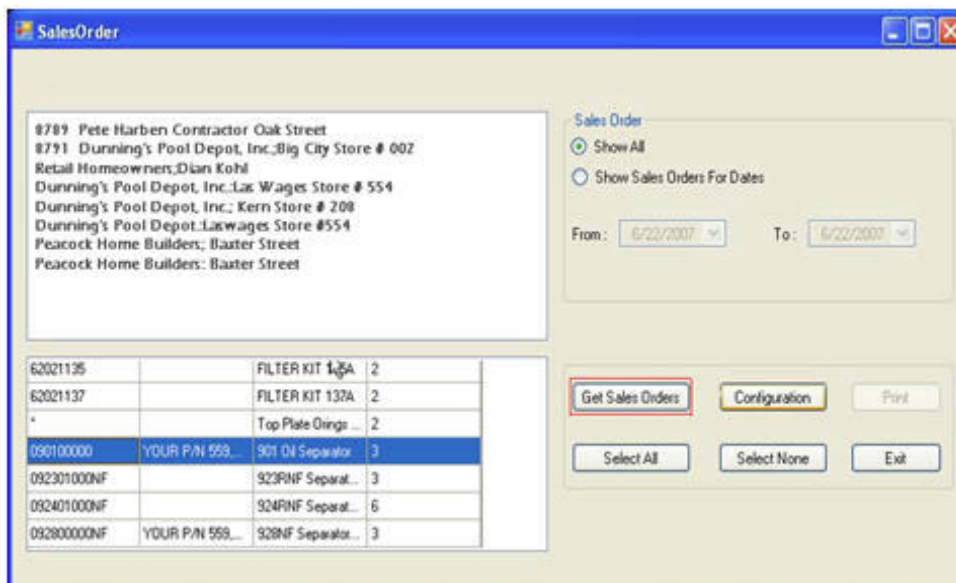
SalesOrder

8789 Pete Harben Contractor Oak Street
8791 Dunning's Pool Depot, Inc.;Big City Store # 002
Retail Homeowners;Dian Kohl
Dunning's Pool Depot, Inc.:Las Wages Store # 554
Dunning's Pool Depot, Inc.; Kern Store # 208
Dunning's Pool Depot.:Laswages Store #554
Peacock Home Builders,; Baxter Street
Peacock Home Builders: Baxter Street

| | | | |
|---|---|---|---|
| 62021135 | | FILTER KIT 135A | 2 |
| 62021137 | | FILTER KIT 137A | 2 |
| * | | Top Plate Orings ... | 2 |
| 090100000 | YOUR P/N 559,... | 901 Oil Separator | 3 |
| 092301000NF | | 923RNF Separat... | 3 |
| 092401000NF | | 924RNF Separat... | 6 |
| 092800000NF | YOUR P/N 559,... | 928NF Separator... | 3 |

Sales Order
Show All
Show Sales Orders For Dates
From : 6/22/2007
To : 6/22/2007

Get Sales Orders
Configuration
Print
Select All
Select None
Exit